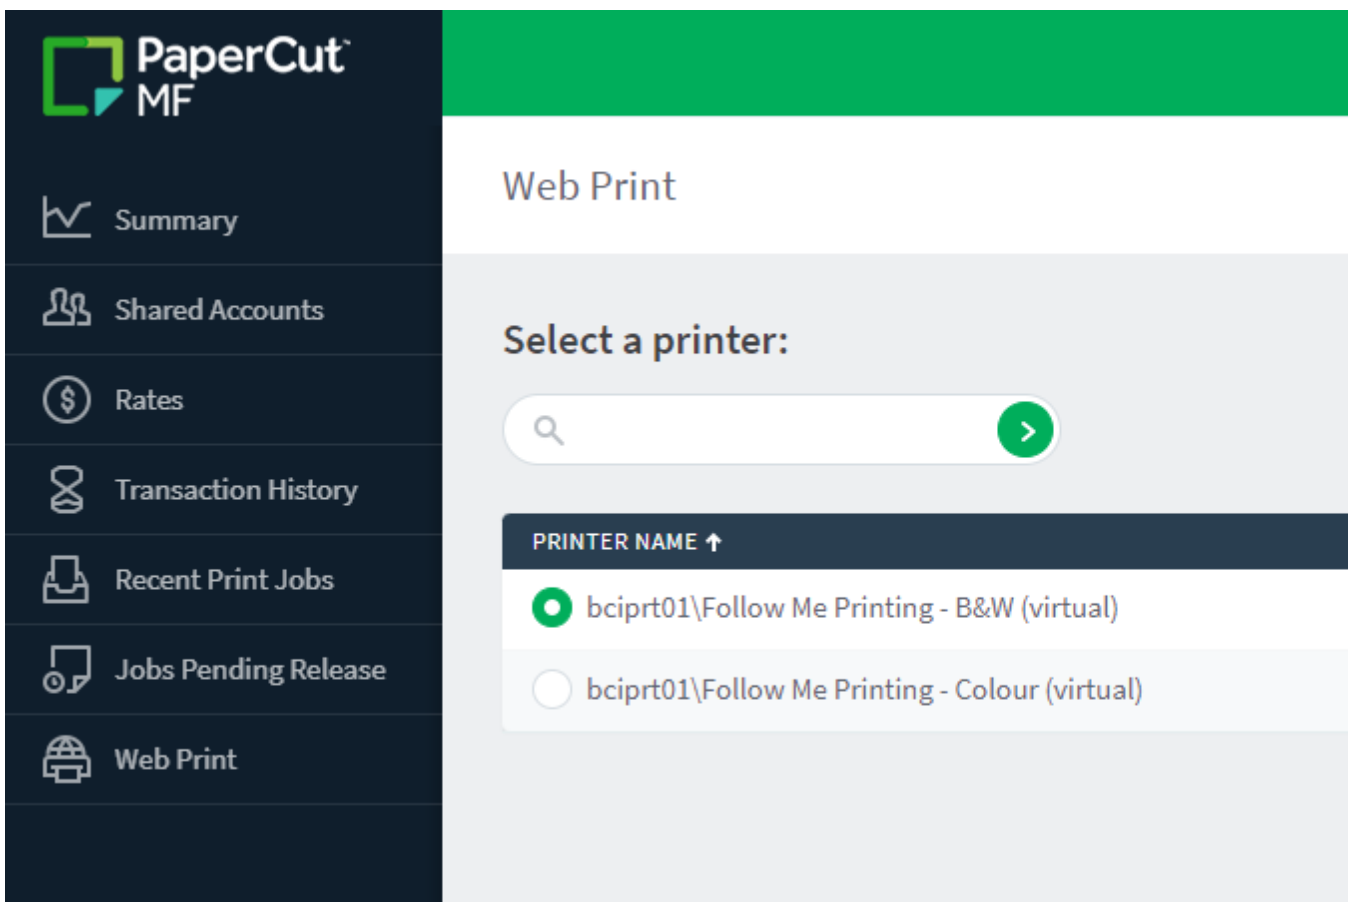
PaperCut MF

Summary
Shared Accounts
Rates
Transaction History
Recent Print Jobs
Jobs Pending Release
Web Print

Web Print

Select a printer:

| PRINTER NAME ↑ |
|---|
| bciprt01\Follow Me Printing - B&W (virtual) |
| bciprt01\Follow Me Printing - Colour (virtual) |